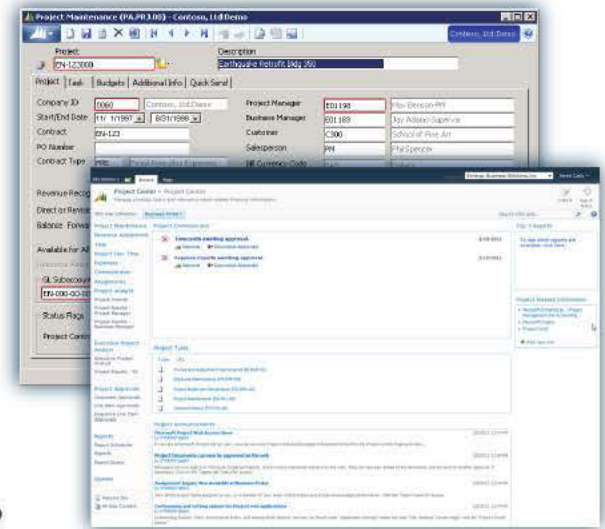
Project Maintenance (PA.PRJ.00) - Contoso, Ltd Demo

Contoso, Ltd Demo

Project
EN-123000

Description
Earthquake Retrofit Bldg 350

Project | Task | Budgets | Additional Info | Quick Send

Company ID
0060
Contoso, Ltd Demo

Start/End Date
1/1/1997
8/31/1998

Contract
EN-123

PO Number

Contract Type

Revenue Recog

Direct or Reve

Balance Forwa

Available for A

GL Subaccount
EN-000-00-

Status Page

Project Contr

Project Manager
E01198
Max Benson-PM

Business Manager
E01183
Jay Adams-Supervisor

Customer
C300
School of Fine Art

Salesperson
PM
Phil Spencer

Project Center
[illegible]

Project Maintenance
Resource Assignment
Time
Project Cost
Expenses
Commitments
Assignments
Project Analysis

Project Communication

Timecards awaiting approval
Expense reports awaiting approval

Project Tools

Project Announcements

Tip / Reports

Project Related Information

Executive Project Analysis

Project Approvals

Reports

Queries